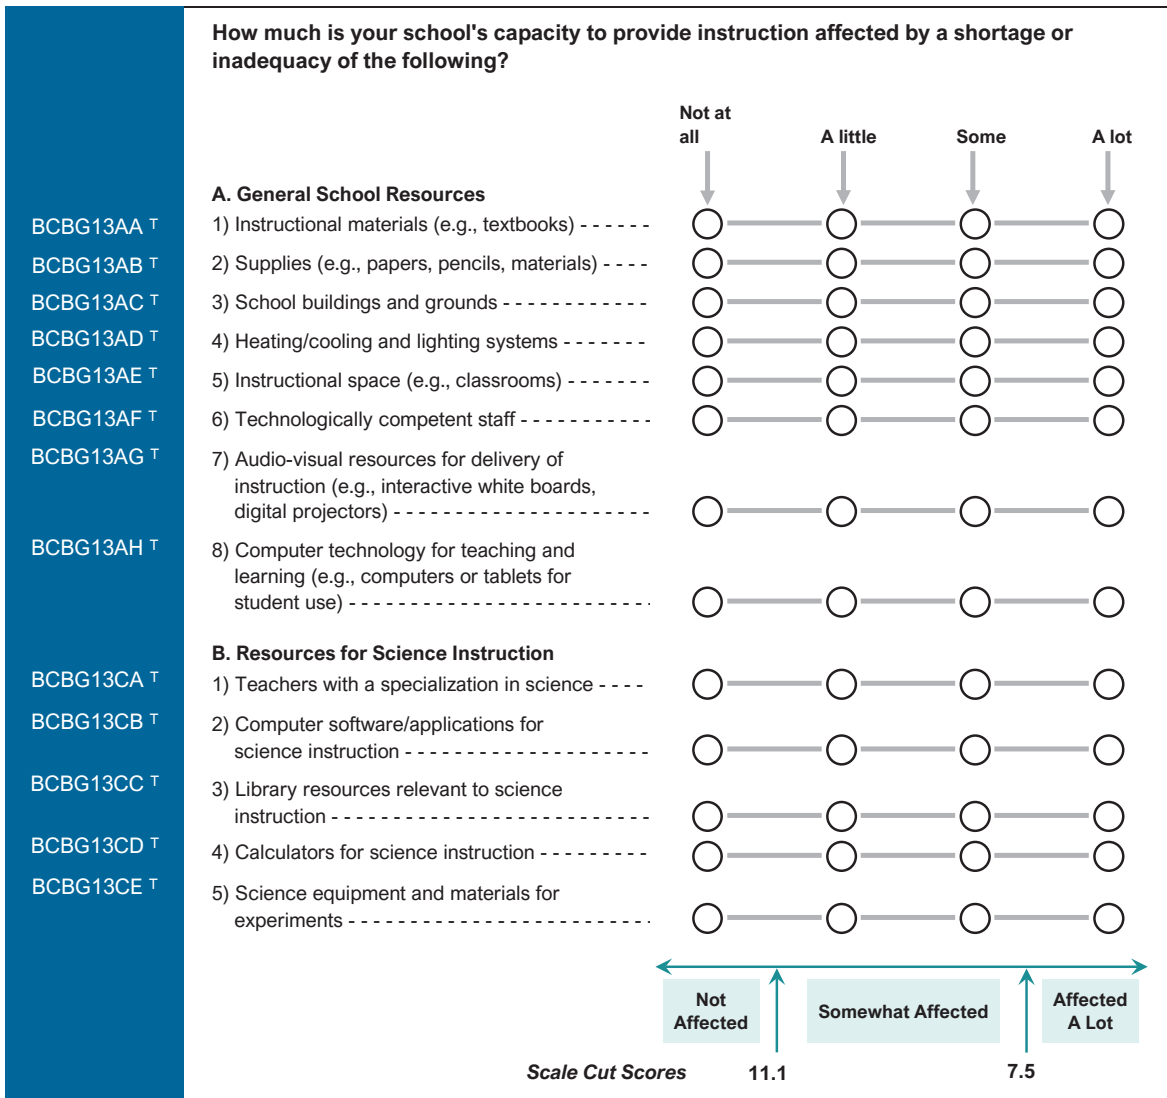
How much is your school's capacity to provide instruction affected by a shortage or inadequacy of the following?

| | | Not at all | A little | Some | A lot |
|---|---|---|---|---|---|
| | A. General School Resources | | | | |
| BCBG13AA T | 1) Instructional materials (e.g., textbooks) | | | | |
| BCBG13AB T | 2) Supplies (e.g., papers, pencils, materials) | | | | |
| BCBG13AC T | 3) School buildings and grounds | | | | |
| BCBG13AD T | 4) Heating/cooling and lighting systems | | | | |
| BCBG13AE T | 5) Instructional space (e.g., classrooms) | | | | |
| BCBG13AF T | 6) Technologically competent staff | | | | |
| BCBG13AG T | 7) Audio-visual resources for delivery of instruction (e.g., interactive white boards, digital projectors) | | | | |
| BCBG13AH T | 8) Computer technology for teaching and learning (e.g., computers or tablets for student use) | | | | |
| | B. Resources for Science Instruction | | | | |
| BCBG13CA T | 1) Teachers with a specialization in science | | | | |
| BCBG13CB T | 2) Computer software/applications for science instruction | | | | |
| BCBG13CC T | 3) Library resources relevant to science instruction | | | | |
| BCBG13CD T | 4) Calculators for science instruction | | | | |
| BCBG13CE T | 5) Science equipment and materials for experiments | | | | |

Not Affected

Somewhat Affected

Affected A Lot

Scale Cut Scores 11.1 7.5